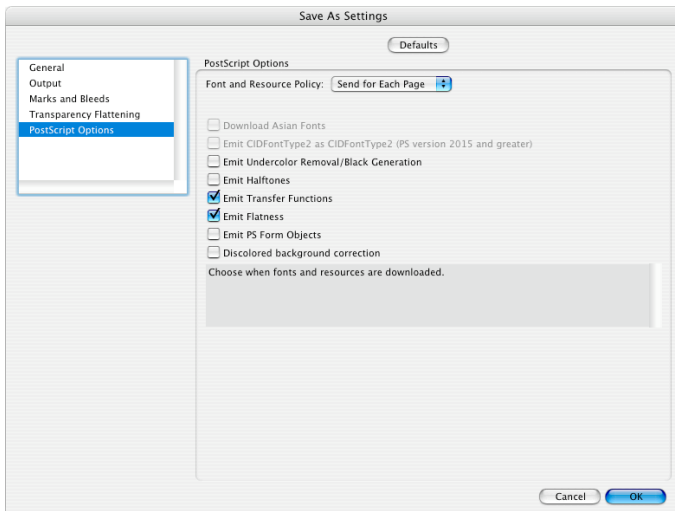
Save As Settings

Defaults

General
Output
Marks and Bleeds
Transparency Flattening
PostScript Options

PostScript Options

Font and Resource Policy: Send for Each Page

Download Asian Fonts
Emit CIDFontType2 as CIDFontType2 (PS version 2015 and greater)
Emit Undercolor Removal/Black Generation
Emit Halftones
Emit Transfer Functions
Emit Flatness
Emit PS Form Objects
Discolored background correction

Choose when fonts and resources are downloaded.

Cancel
OK